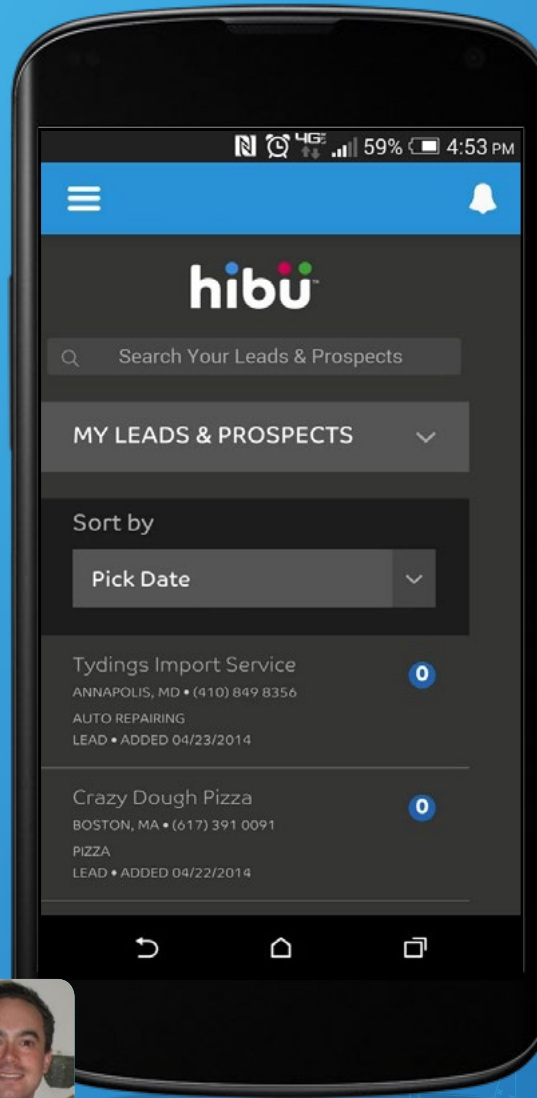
4G 59% 4:53 PM

hibu

Search Your Leads & Prospects

MY LEADS & PROSPECTS

Sort by

Pick Date

Tydings Import Service
ANNAPOLIS, MD • (410) 849 8356
AUTO REPAIRING
LEAD • ADDED 04/23/2014

0

Crazy Dough Pizza
BOSTON, MA • (617) 391 0091
PIZZA
LEAD • ADDED 04/22/2014

0